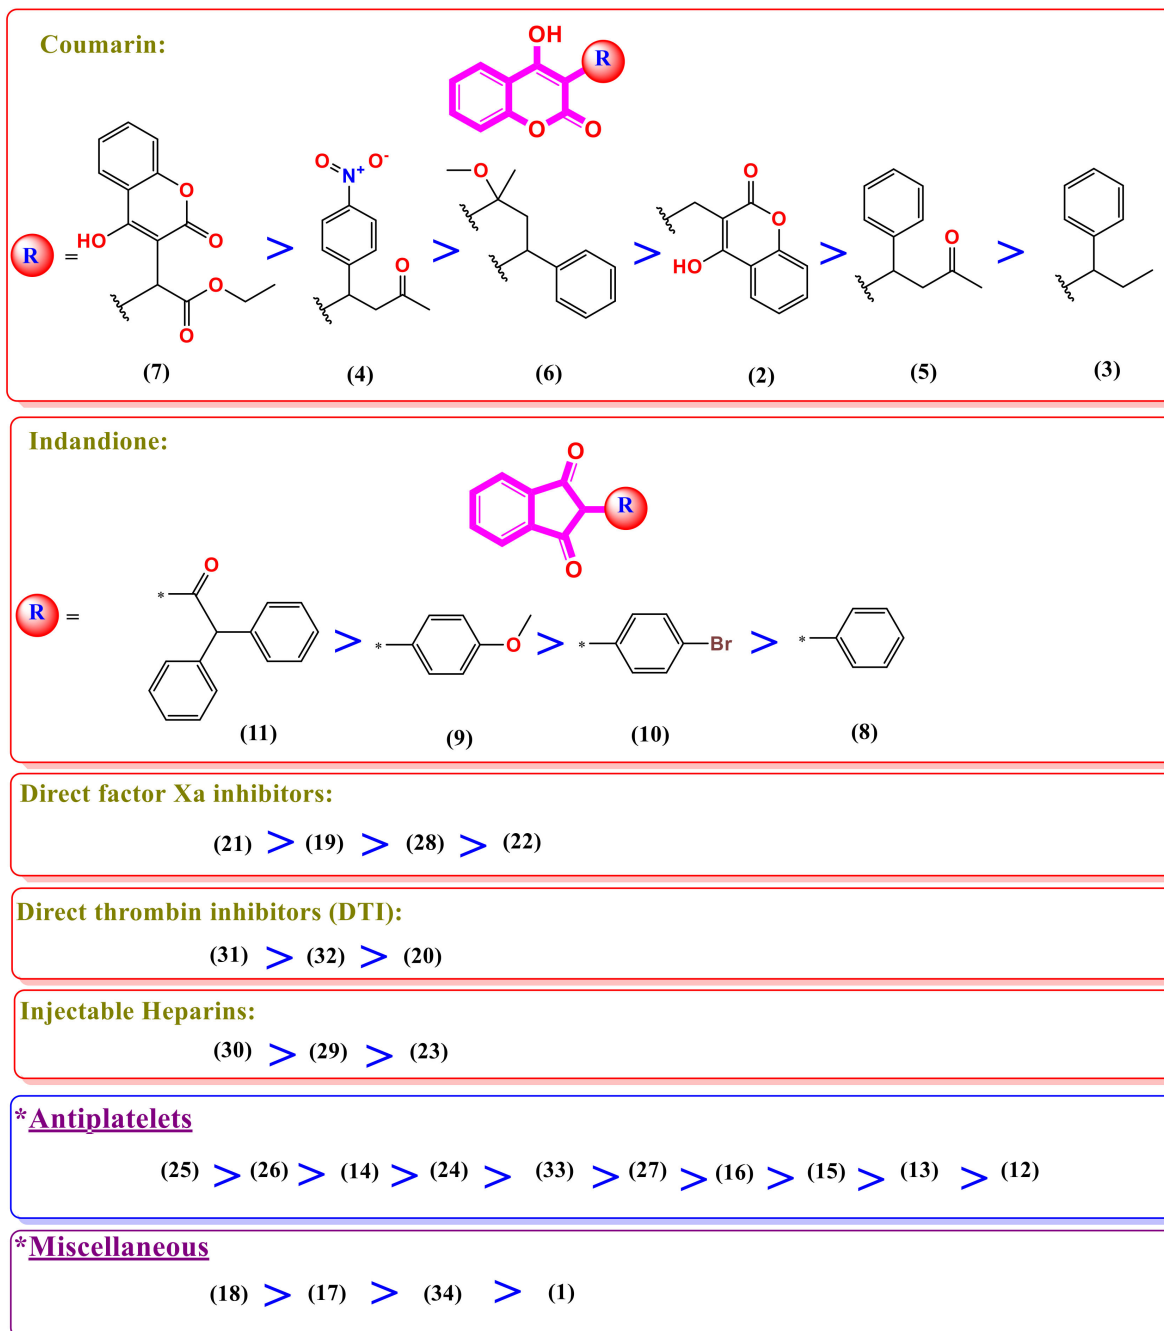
Coumarin:

OH
R
O O

R =
HO O O
O O
(7)
>
O N+ O-
O
(4)
>
O
(6)
>
O
O
HO
(2)
>
O
(5)
>
(3)

Indandione:

O
R
O

R =
* O
(11)
>
* O
(9)
>
* Br
(10)
>
*
(8)

Direct factor Xa inhibitors:

(21) > (19) > (28) > (22)

Direct thrombin inhibitors (DTI):

(31) > (32) > (20)

Injectable Heparins:

(30) > (29) > (23)

*Antiplatelets

(25) > (26) > (14) > (24) > (33) > (27) > (16) > (15) > (13) > (12)

*Miscellaneous

(18) > (17) > (34) > (1)